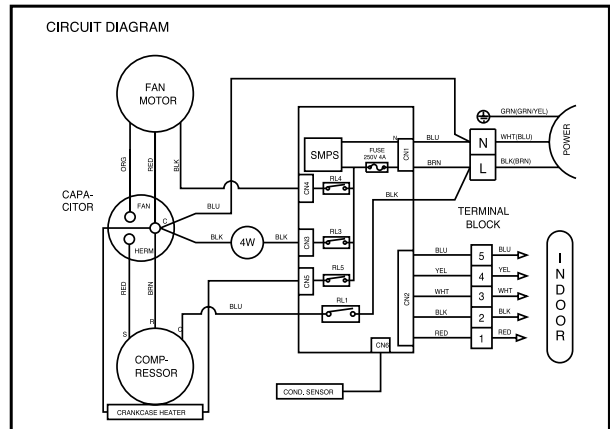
CIRCUIT DIAGRAM

FAN MOTOR

ORG
RED
BLK

CAPA-CITOR

FAN
C
HERM

BLU
BLK
4W
BLK

RED
BRN
S
R
C

COMP-RESSOR

CRANKCASE HEATER

SMPS
FUSE 250V 4A
N
CN1
CN4
RL4
CN3
RL3
CN5
RL5
RL1
BLU
CN2
CN6
COND. SENSOR

BLU
BRN
BLK
N
L
TERMINAL BLOCK

GRN(GRN/YEL)
WHT(BLU)
BLK(BRN)
POWER

BLU
YEL
WHT
BLK
RED
5
4
3
2
1
BLU
YEL
WHT
BLK
RED

I
N
D
O
O
R